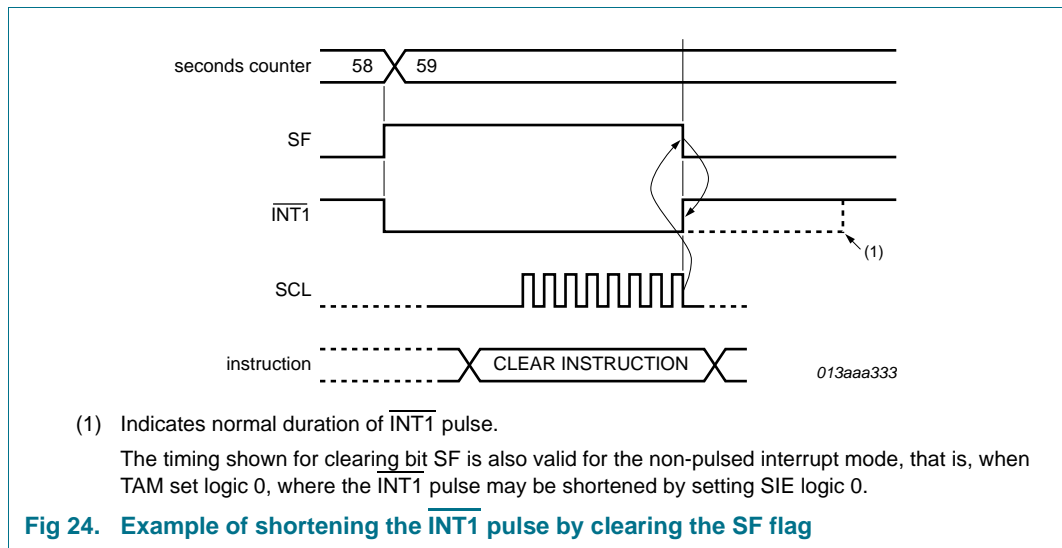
seconds counter 58 59

SF

$\overline{\text{INT1}}$

SCL

instruction CLEAR INSTRUCTION

(1)

013aaa333

(1) Indicates normal duration of $\overline{\text{INT1}}$ pulse.

The timing shown for clearing bit SF is also valid for the non-pulsed interrupt mode, that is, when TAM set logic 0, where the $\overline{\text{INT1}}$ pulse may be shortened by setting SIE logic 0.

Fig 24. Example of shortening the $\overline{\text{INT1}}$ pulse by clearing the SF flag